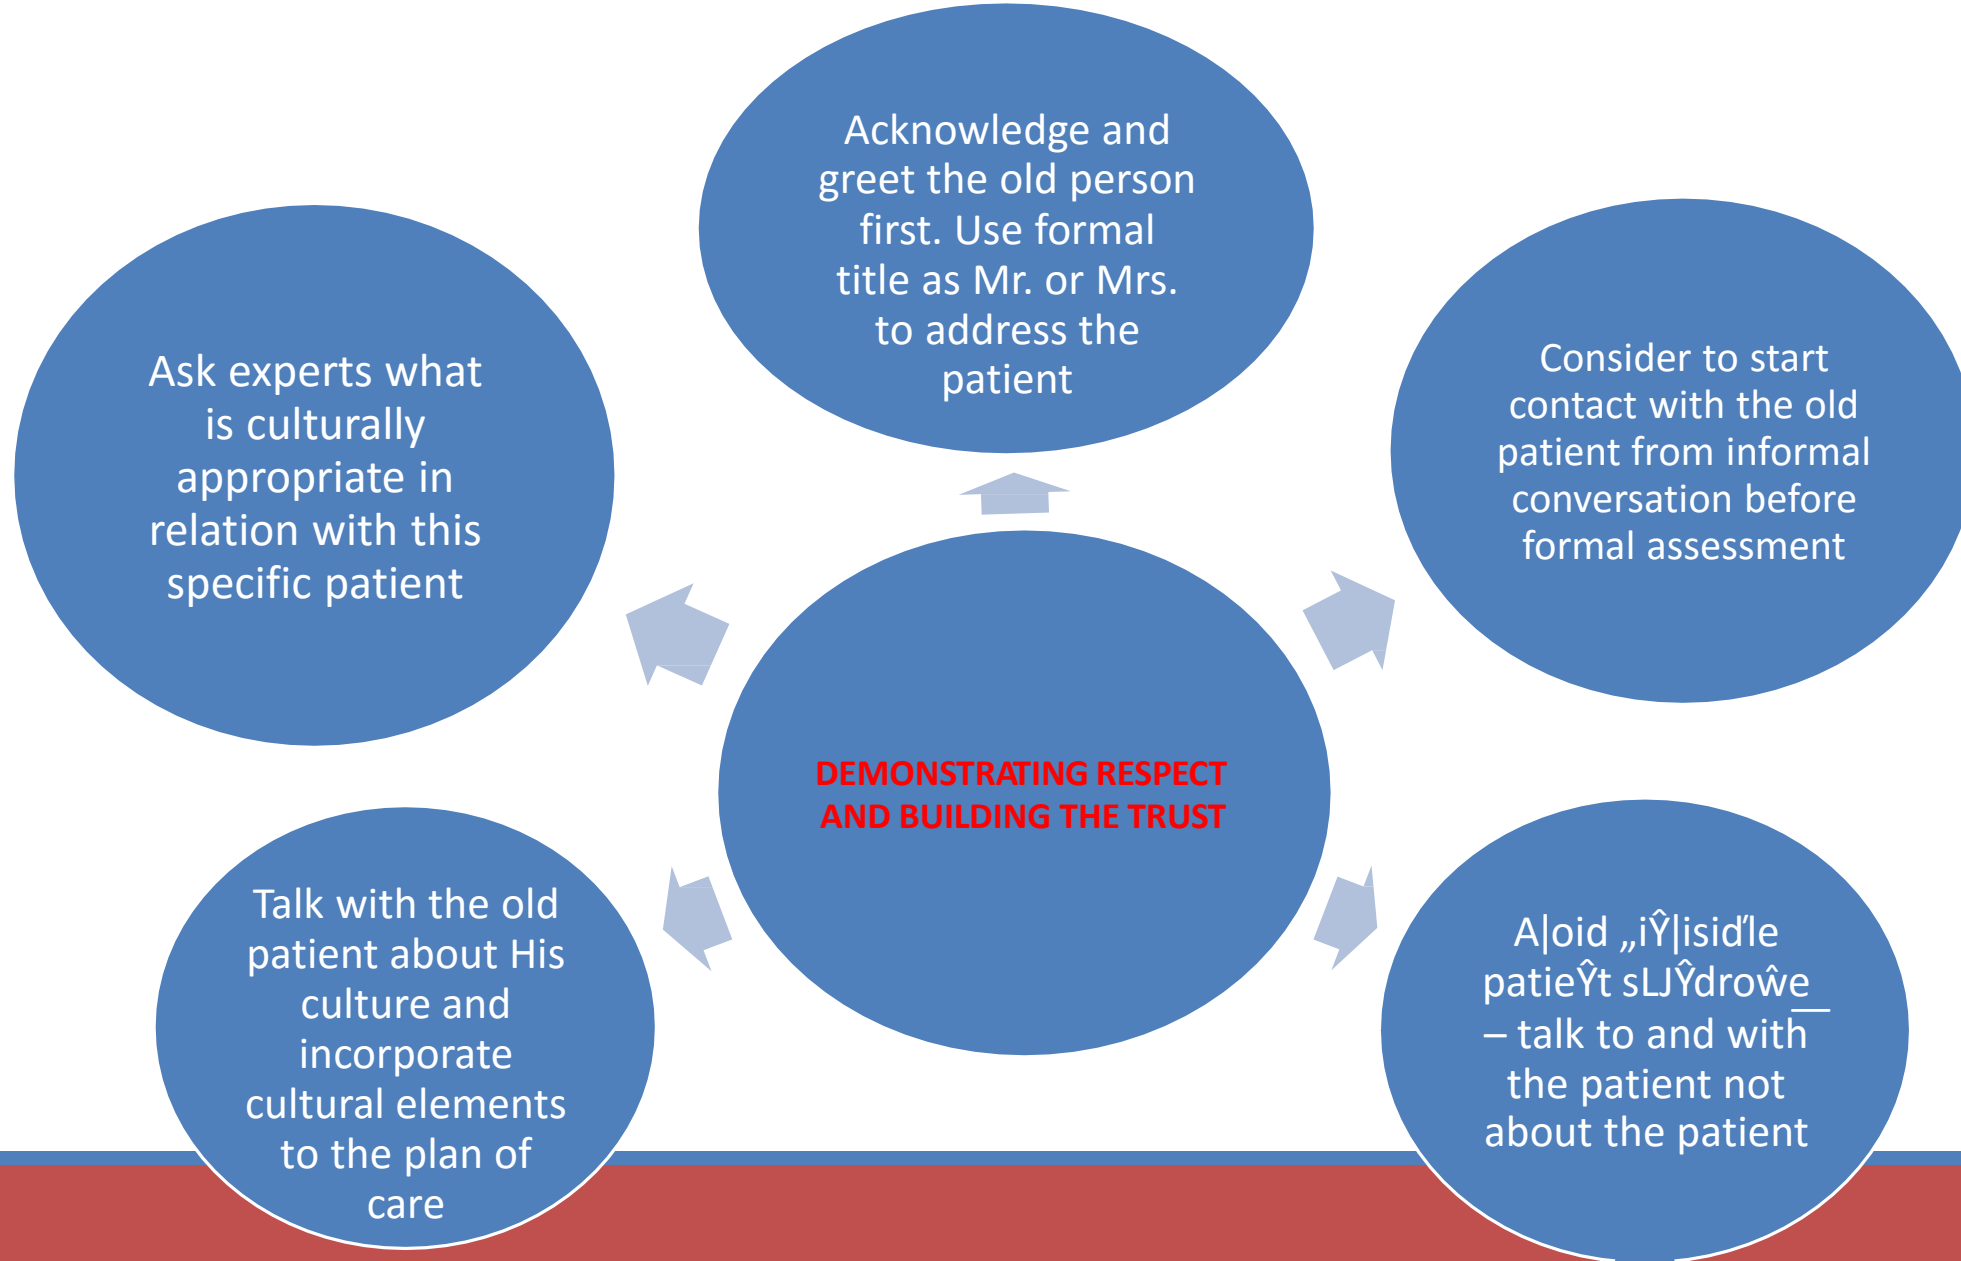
Acknowledge and greet the old person first. Use formal title as Mr. or Mrs. to address the patient

Ask experts what is culturally appropriate in relation with this specific patient

Consider to start contact with the old patient from informal conversation before formal assessment

DEMONSTRATING RESPECT AND BUILDING THE TRUST

Talk with the old patient about His culture and incorporate cultural elements to the plan of care

A|oid „iŶ|isiďle patieŶt sLJŶdroŵe – talk to and with the patient not about the patient